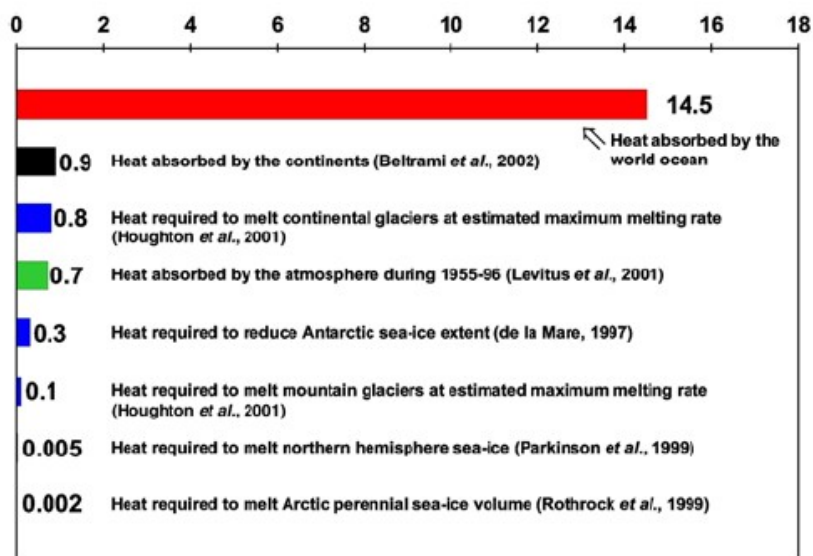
0 2 4 6 8 10 12 14 16 18

14.5

Heat absorbed by the world ocean

0.9 Heat absorbed by the continents (Beltrami *et al.*, 2002)

0.8 Heat required to melt continental glaciers at estimated maximum melting rate (Houghton *et al.*, 2001)

0.7 Heat absorbed by the atmosphere during 1955-96 (Levitus *et al.*, 2001)

0.3 Heat required to reduce Antarctic sea-ice extent (de la Mare, 1997)

0.1 Heat required to melt mountain glaciers at estimated maximum melting rate (Houghton *et al.*, 2001)

0.005 Heat required to melt northern hemisphere sea-ice (Parkinson *et al.*, 1999)

0.002 Heat required to melt Arctic perennial sea-ice volume (Rothrock *et al.*, 1999)